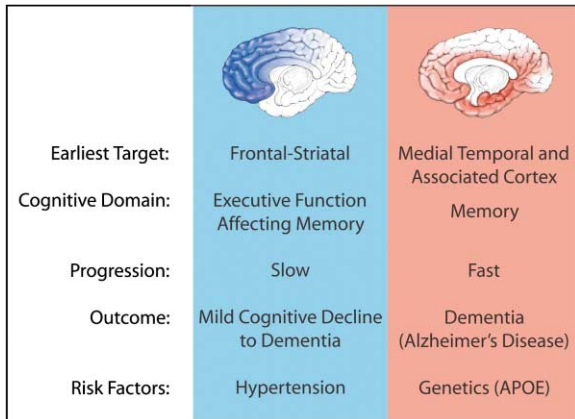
| | | |
|---|---|---|
| Earliest Target: | Frontal-Striatal | Medial Temporal and Associated Cortex |
| Cognitive Domain: | Executive Function Affecting Memory | Memory |
| Progression: | Slow | Fast |
| Outcome: | Mild Cognitive Decline to Dementia | Dementia (Alzheimer's Disease) |
| Risk Factors: | Hypertension | Genetics (APOE) |